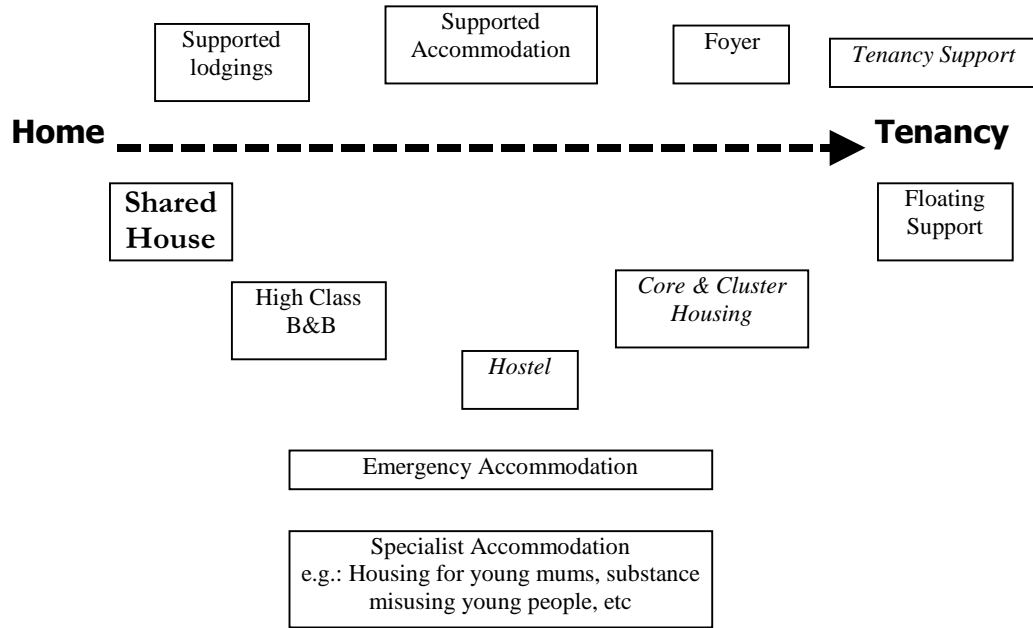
Supported lodgings

Supported Accommodation

Foyer

*Tenancy Support*

**Home** **Tenancy**

**Shared House**

Floating Support

High Class B&B

*Core & Cluster Housing*

*Hostel*

Emergency Accommodation

Specialist Accommodation
e.g.: Housing for young mums, substance misusing young people, etc